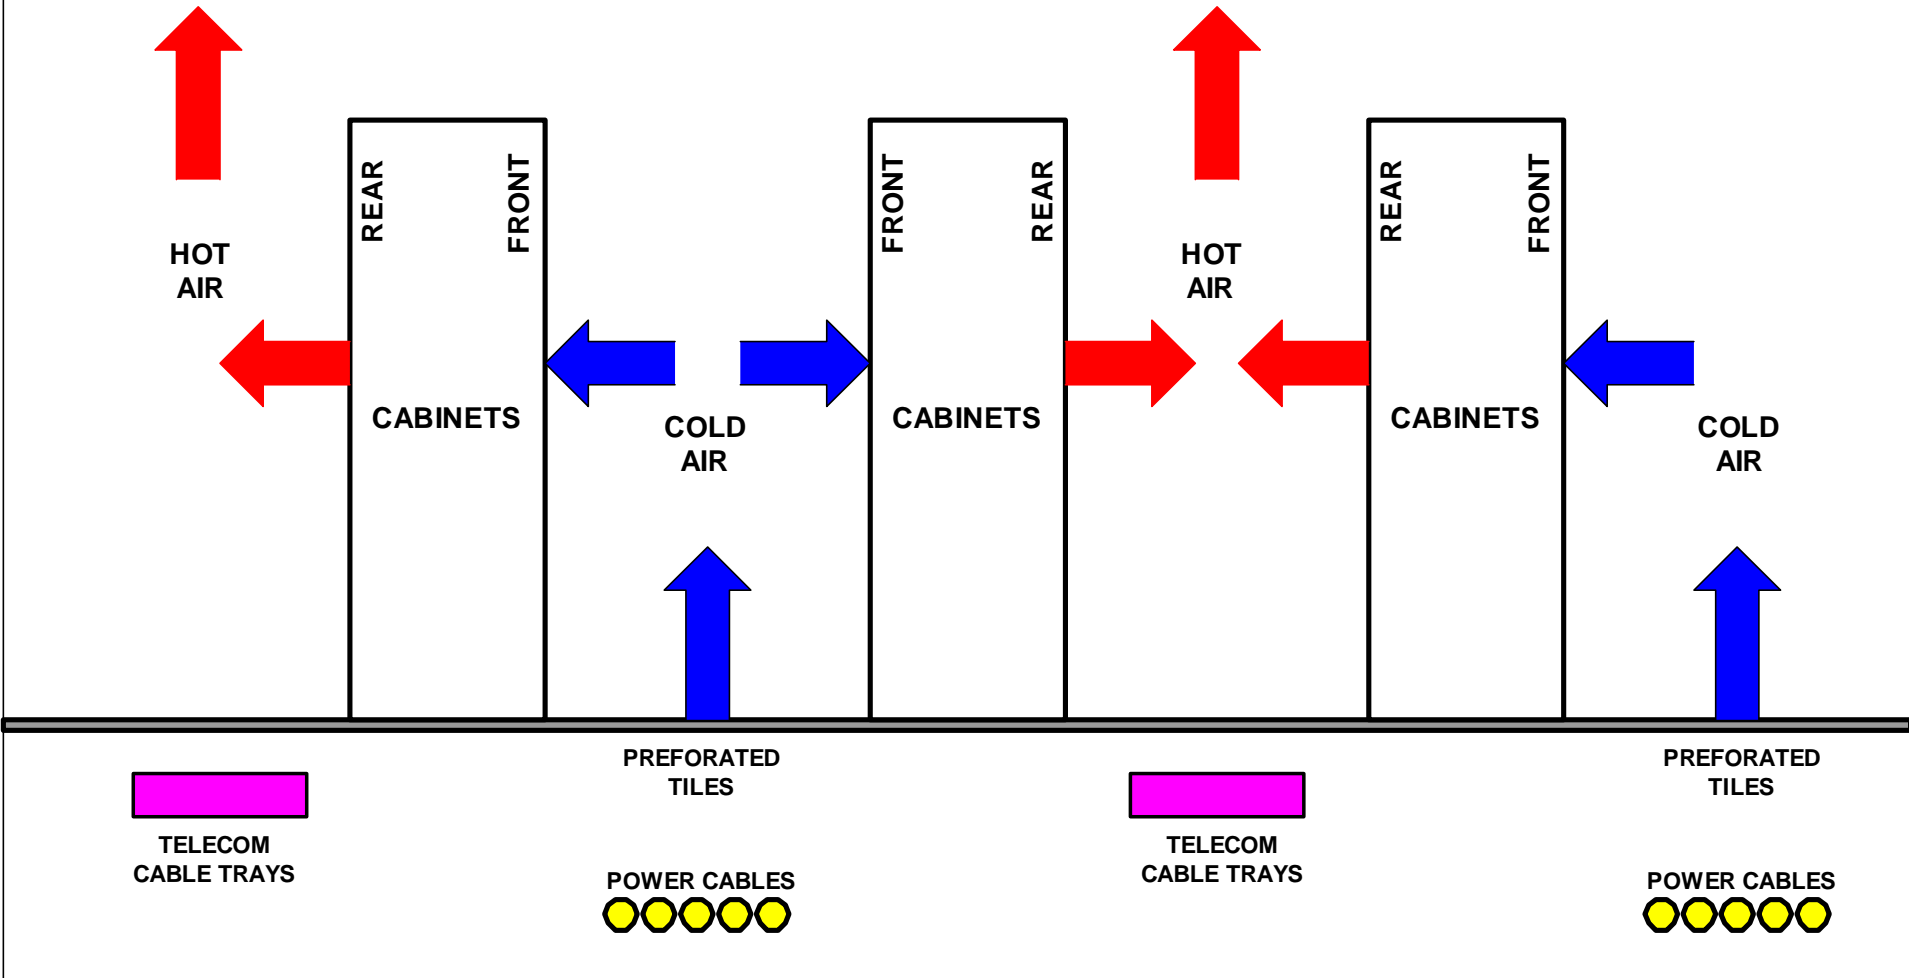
HOT AIR

REAR FRONT

CABINETS

COLD AIR

FRONT REAR

CABINETS

HOT AIR

REAR FRONT

CABINETS

COLD AIR

TELECOM CABLE TRAYS

PREFORATED TILES

POWER CABLES

TELECOM CABLE TRAYS

PREFORATED TILES

POWER CABLES